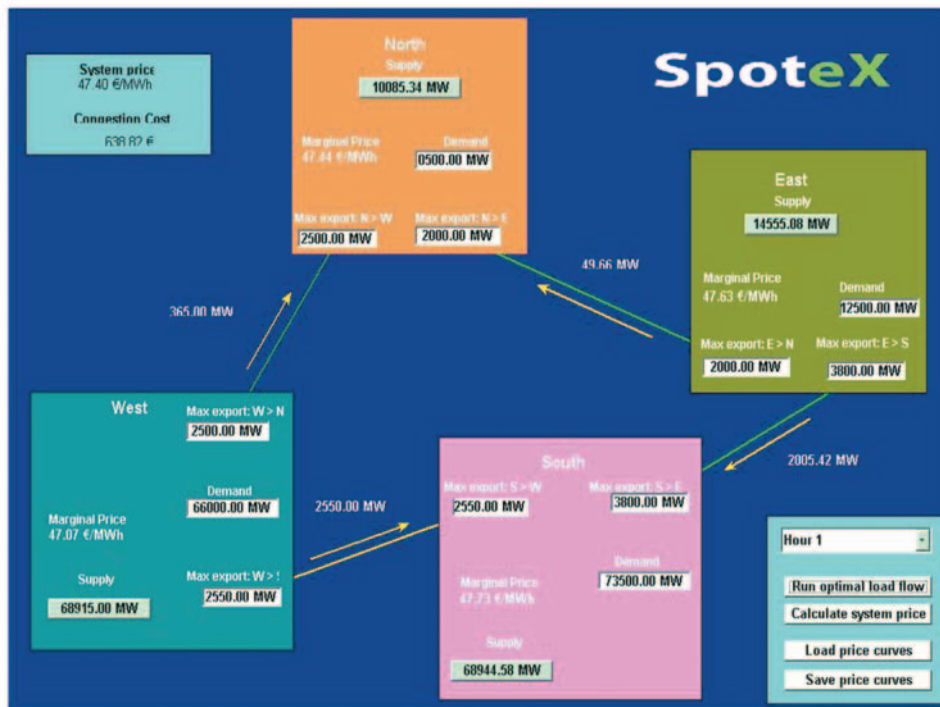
System price
47.40 €/MWh

Congestion Cost
638.82 €

North
Supply
10085.34 MW

Marginal Price
47.44 €/MWh

Demand
9500.00 MW

Max export: N > W
2500.00 MW

Max export: N > E
2000.00 MW

SpoteX

East
Supply
14555.08 MW

Marginal Price
47.63 €/MWh

Demand
12500.00 MW

Max export: E > N
2000.00 MW

Max export: E > S
3800.00 MW

49.66 MW

365.00 MW

West

Max export: W > N
2500.00 MW

Demand
66000.00 MW

Marginal Price
47.07 €/MWh

Supply
68915.00 MW

Max export: W > S
2550.00 MW

2550.00 MW

South

Max export: S > W
2550.00 MW

Max export: S > E
3800.00 MW

Demand
73500.00 MW

Marginal Price
47.73 €/MWh

Supply
68944.58 MW

2005.42 MW

Hour 1

Run optimal load flow

Calculate system price

Load price curves

Save price curves